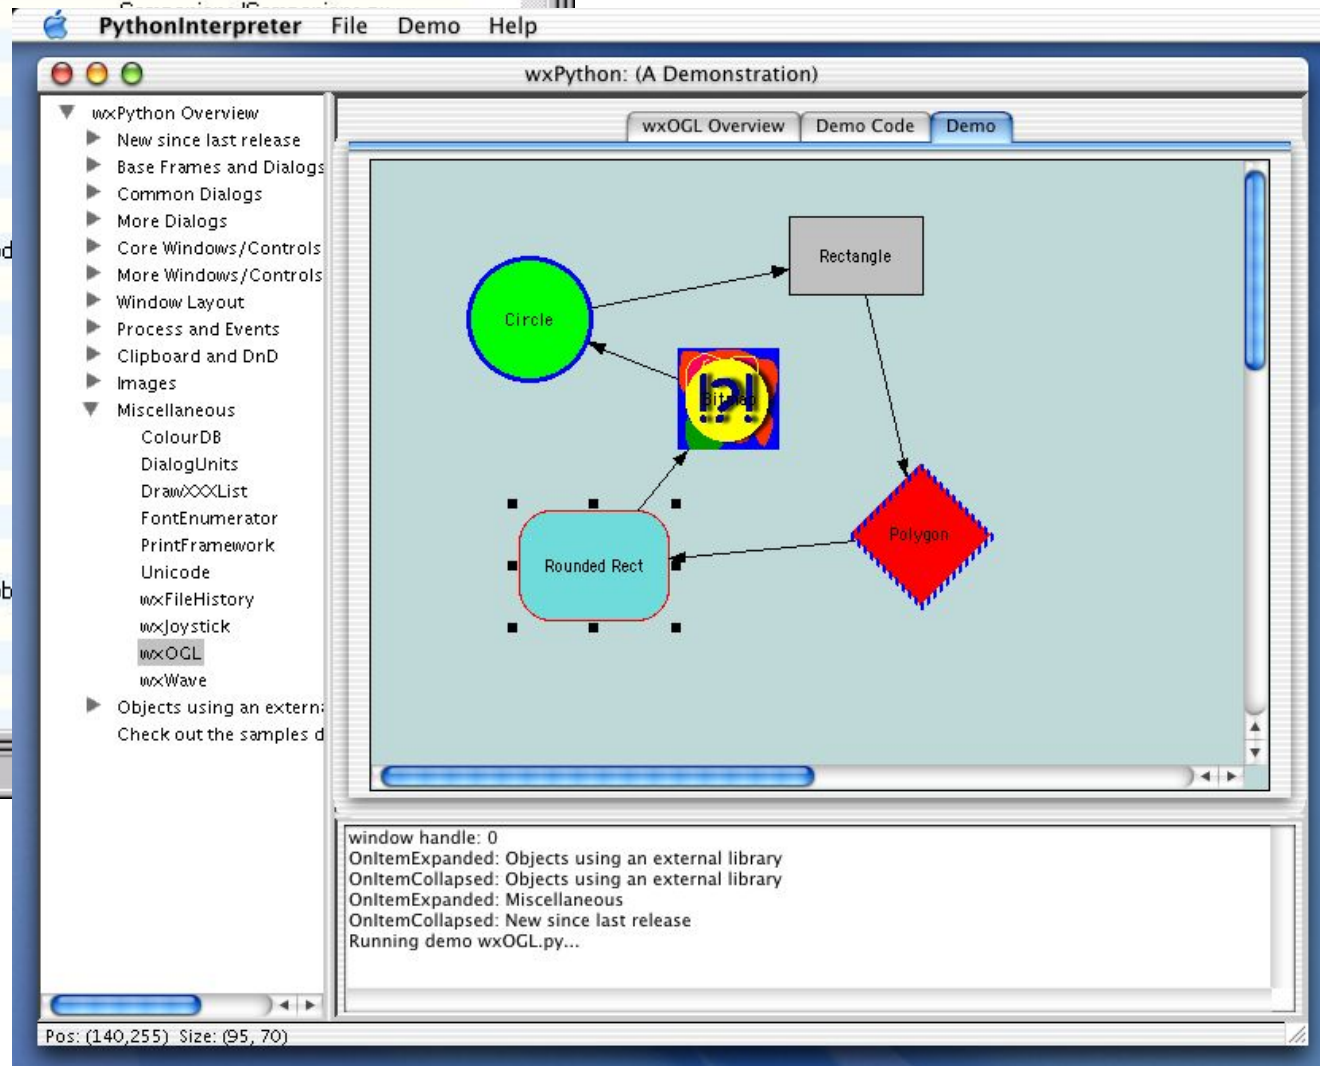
PythonInterpreter File Demo Help

wxPython: (A Demonstration)

wxPython Overview
New since last release
Base Frames and Dialogs
Common Dialogs
More Dialogs
Core Windows/Controls
More Windows/Controls
Window Layout
Process and Events
Clipboard and DnD
Images
Miscellaneous
ColourDB
DialogUnits
DrawXXXList
FontEnumerator
PrintFramework
Unicode
wxFileHistory
wxJoystick
wxOGL
wxWave
Objects using an externa
Check out the samples d

wxOGL Overview Demo Code Demo

Rectangle
Circle
Bitmap
Polygon
Rounded Rect

window handle: 0
OnItemExpanded: Objects using an external library
OnItemCollapsed: Objects using an external library
OnItemExpanded: Miscellaneous
OnItemCollapsed: New since last release
Running demo wxOGL.py...

Pos: (140,255) Size: (95, 70)